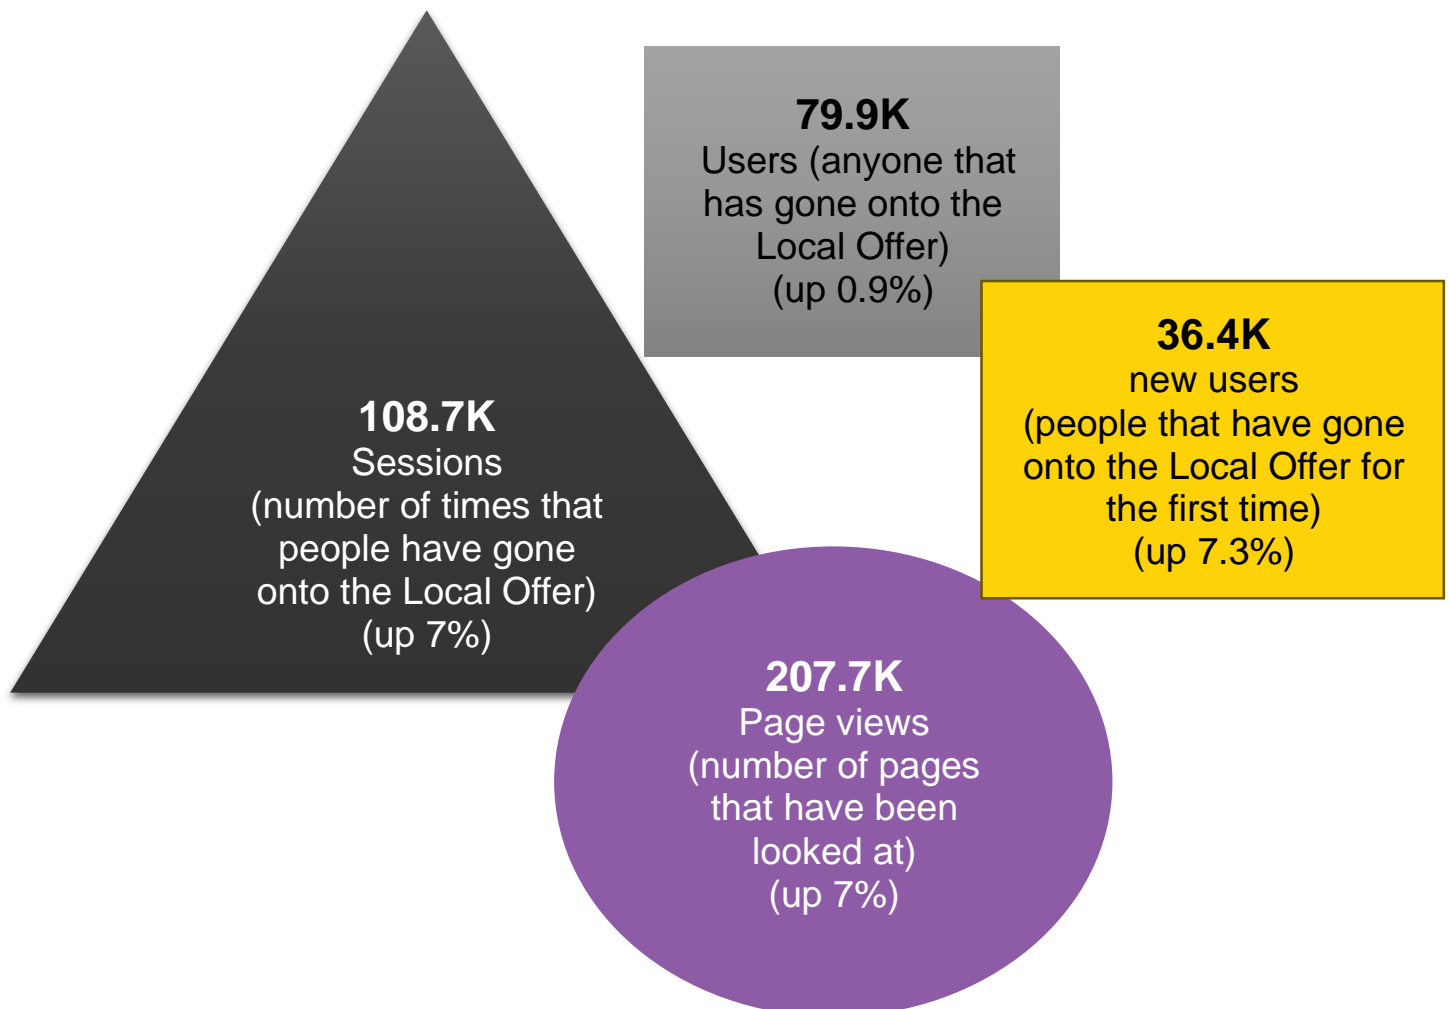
**79.9K**
Users (anyone that has gone onto the Local Offer)
(up 0.9%)

**108.7K**
Sessions
(number of times that people have gone onto the Local Offer)
(up 7%)

**36.4K**
new users
(people that have gone onto the Local Offer for the first time)
(up 7.3%)

**207.7K**
Page views
(number of pages that have been looked at)
(up 7%)